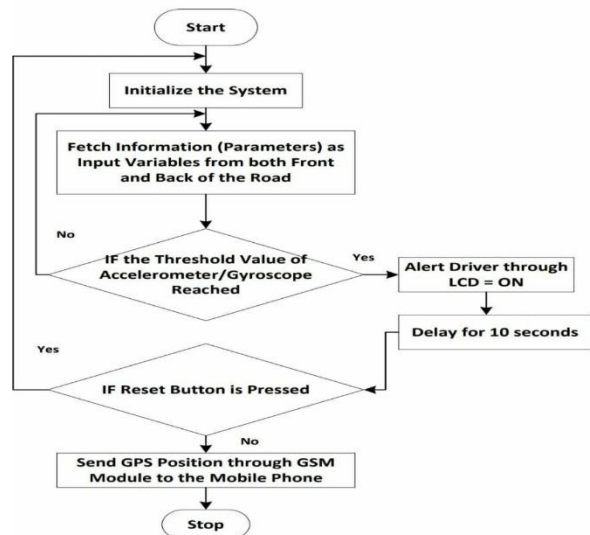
Start

Initialize the System

Fetch Information (Parameters) as Input Variables from both Front and Back of the Road

No

IF the Threshold Value of Accelerometer/Gyroscope Reached

Yes

Alert Driver through LCD = ON

Delay for 10 seconds

Yes

IF Reset Button is Pressed

No

Send GPS Position through GSM Module to the Mobile Phone

Stop